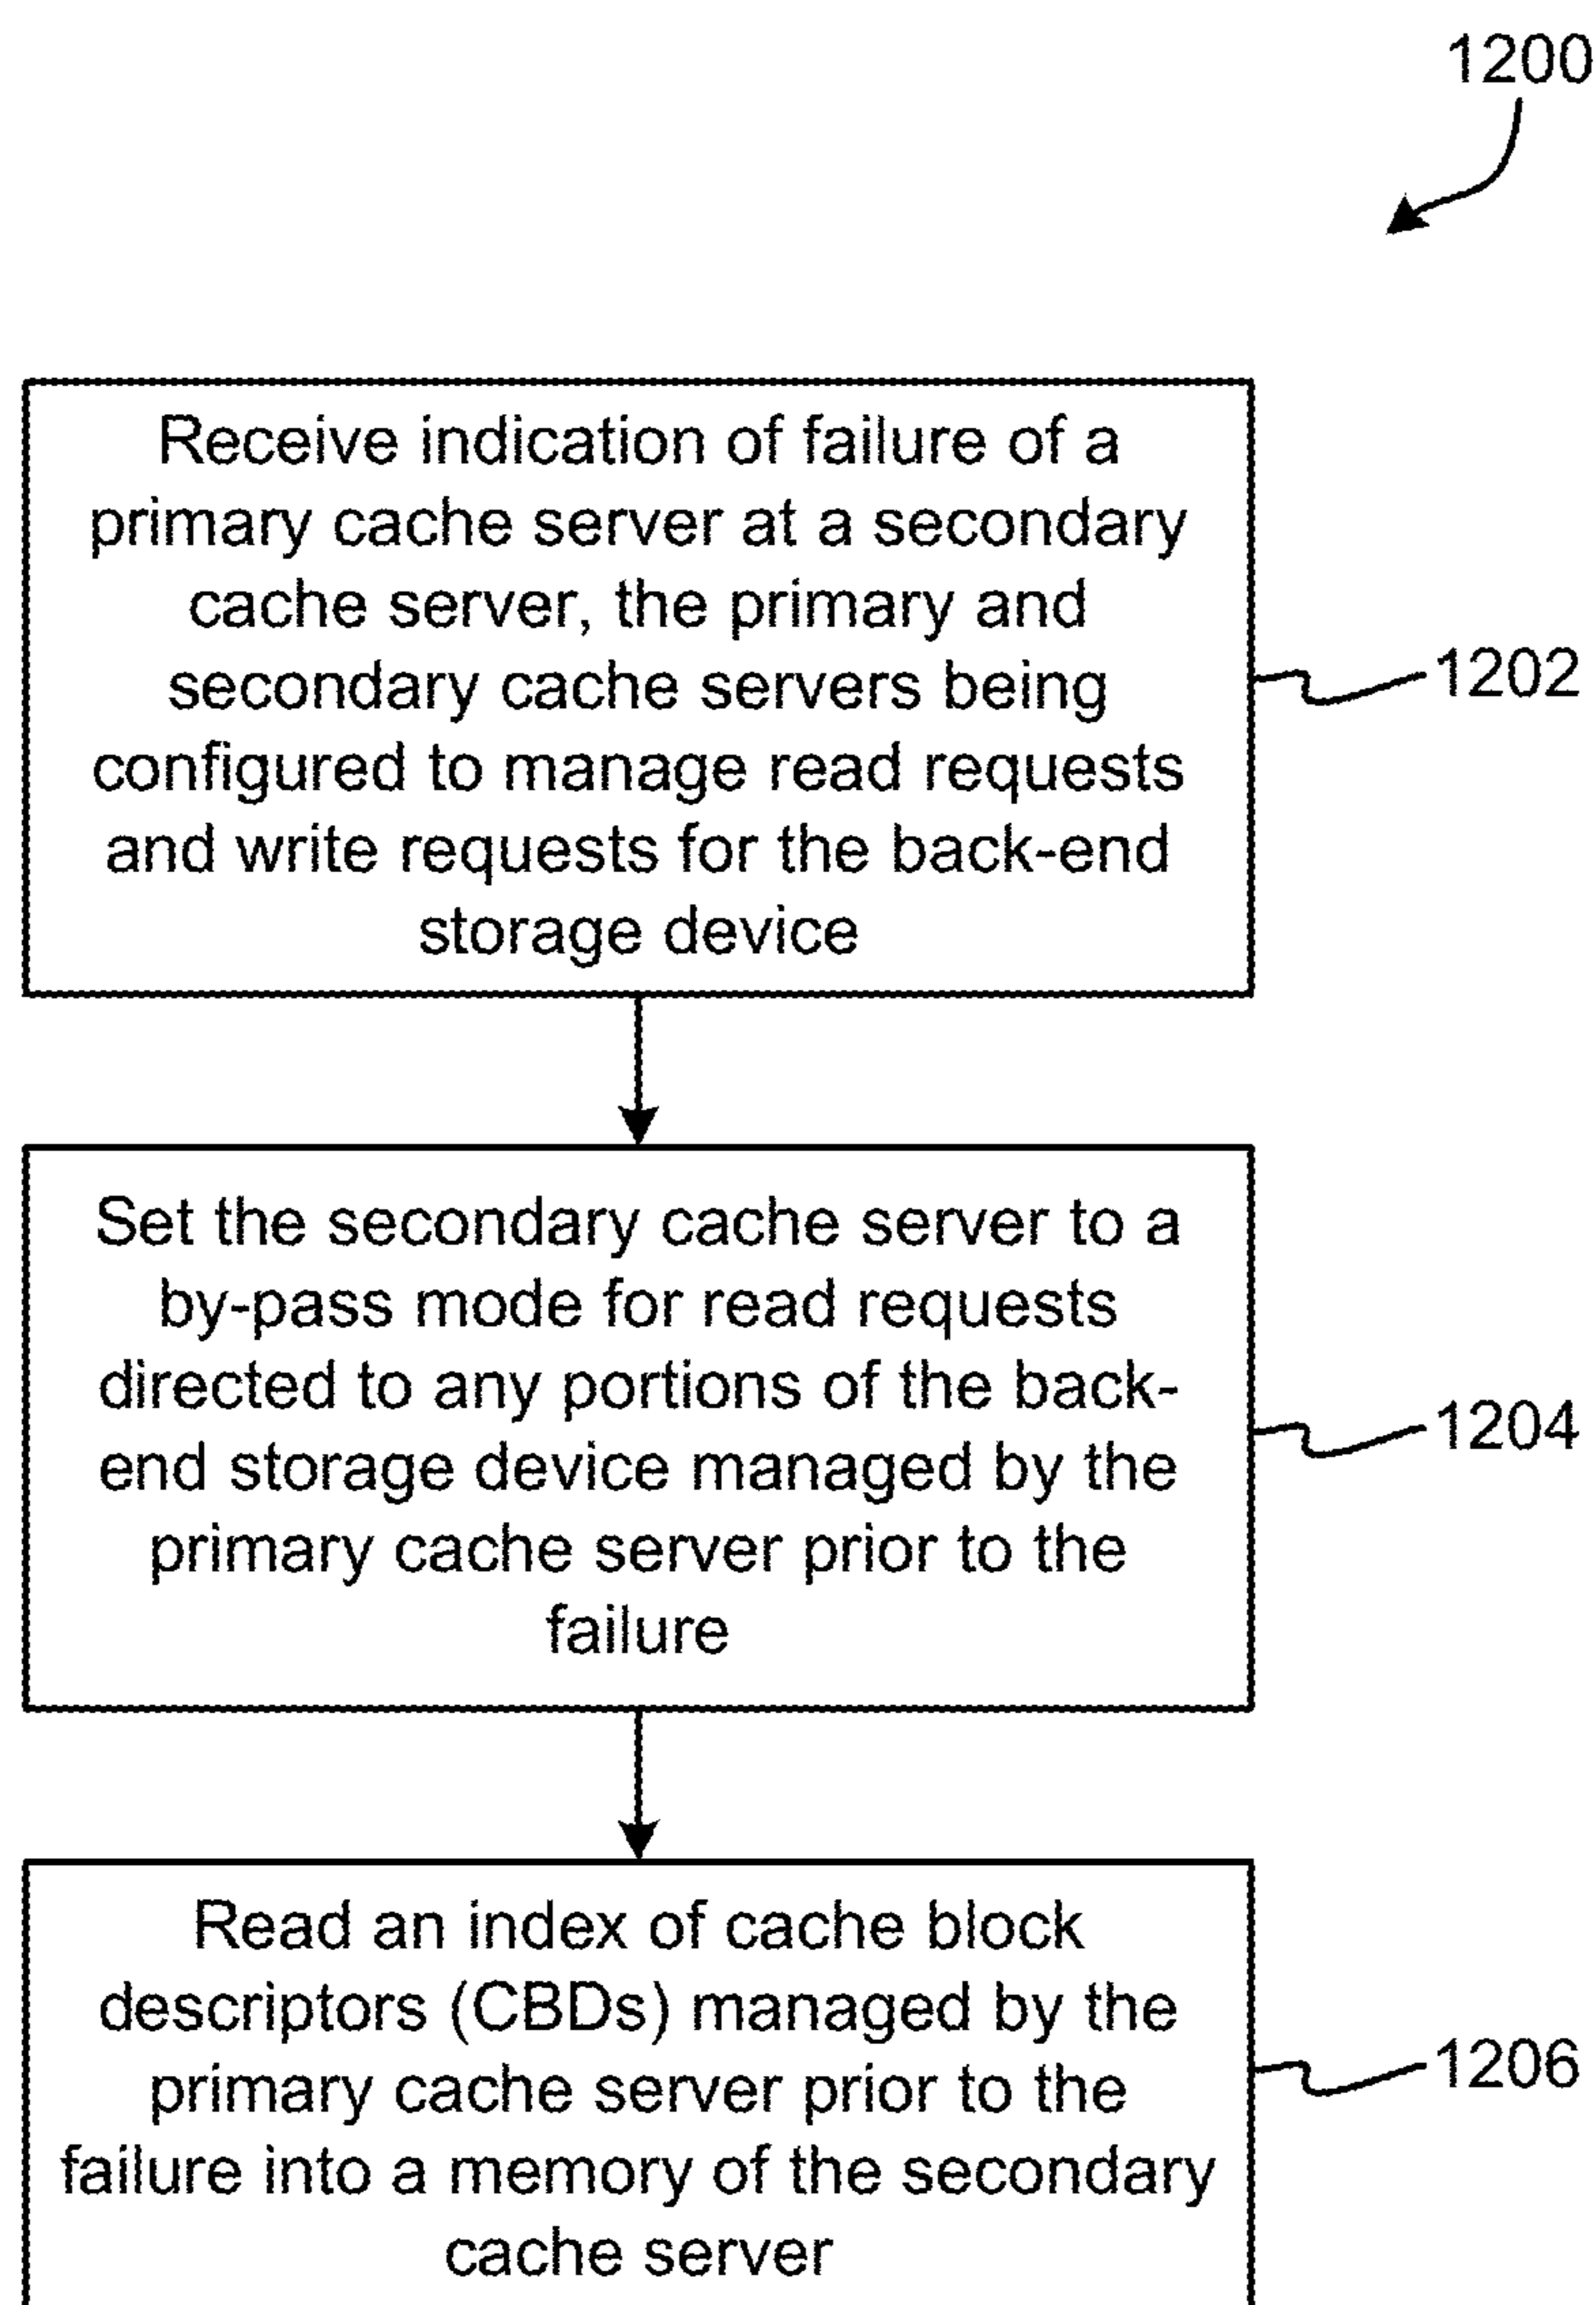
1200

Receive indication of failure of a primary cache server at a secondary cache server, the primary and secondary cache servers being configured to manage read requests and write requests for the back-end storage device

1202

Set the secondary cache server to a by-pass mode for read requests directed to any portions of the back-end storage device managed by the primary cache server prior to the failure

1204

Read an index of cache block descriptors (CBDs) managed by the primary cache server prior to the failure into a memory of the secondary cache server

1206